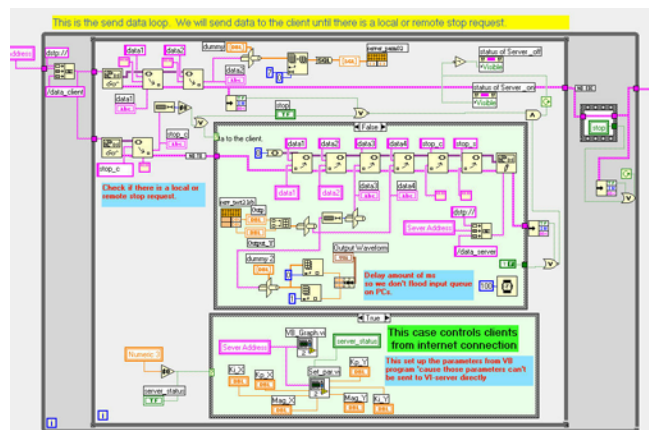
This is the send data loop. We will send data to the client until there is a local or remote stop request.

ddress

dstp://

data1

data2

dummy

DBL

server_send

DBL

status of Server_off

Visible

data1

abc

data2

abc

/data_client

status of Server_on

Visible

stop

TF

stop_c

abc

stop

stop_c

False

s to the client.

data1

data2

data3

data4

stop_c

stop_s

Check if there is a local or remote stop request.

data1

data2

data3

abc

data4

abc

dstp://

Sever Address

/data_server

Output Waveform

dummy 2

Delay amount of ms so we don't flood input queue on PCs.

True

This case controls clients from internet connection

Sever Address

VII_Graph.vi

server_status

This set up the parameters from VII program 'cause these parameters can't be sent to VI server directly

Numeric 2

Ki_X

DBL

Kp_X

DBL

Set_par.vi

Kp_Y

DBL

server_status

TF

Mag_X

DBL

Mag_Y

DBL

Ki_Y

DBL

i

i